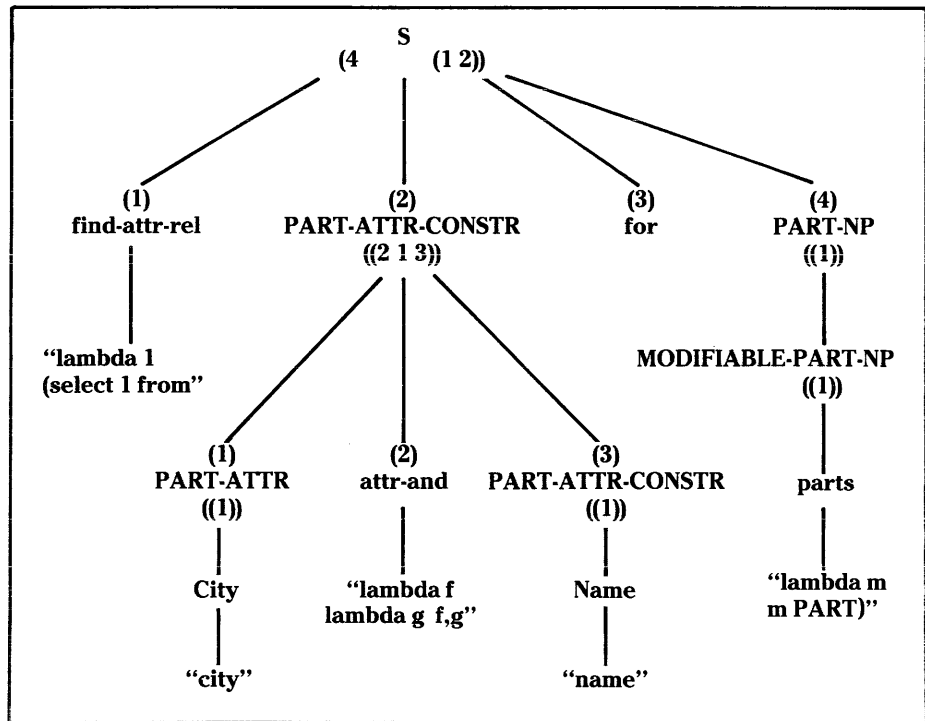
S
(4 (1 2))

(1)
find-attr-rel

"lambda 1
(select 1 from"

(2)
PART-ATTR-CONSTR
((2 1 3))

(1)
PART-ATTR
((1))

City

"city"

(2)
attr-and

"lambda f
lambda g f,g"

(3)
PART-ATTR-CONSTR
((1))

Name

"name"

(3)
for

(4)
PART-NP
((1))

MODIFIABLE-PART-NP
((1))

parts

"lambda m
m PART)"